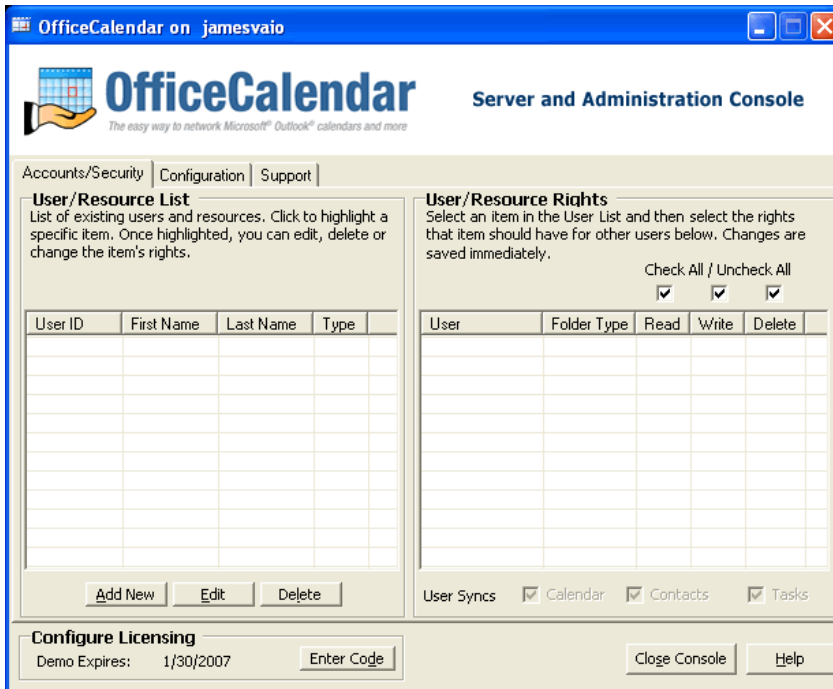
OfficeCalendar on jamesvaio

OfficeCalendar
The easy way to network Microsoft® Outlook® calendars and more

Server and Administration Console

Accounts/Security | Configuration | Support

User/Resource List
List of existing users and resources. Click to highlight a specific item. Once highlighted, you can edit, delete or change the item's rights.

| User ID | First Name | Last Name | Type |
|---|---|---|---|

Add New | Edit | Delete

User/Resource Rights
Select an item in the User List and then select the rights that item should have for other users below. Changes are saved immediately.

Check All / Uncheck All

| User | Folder Type | Read | Write | Delete |
|---|---|---|---|---|

User Syncs | Calendar | Contacts | Tasks

Configure Licensing
Demo Expires: 1/30/2007
Enter Code

Close Console | Help